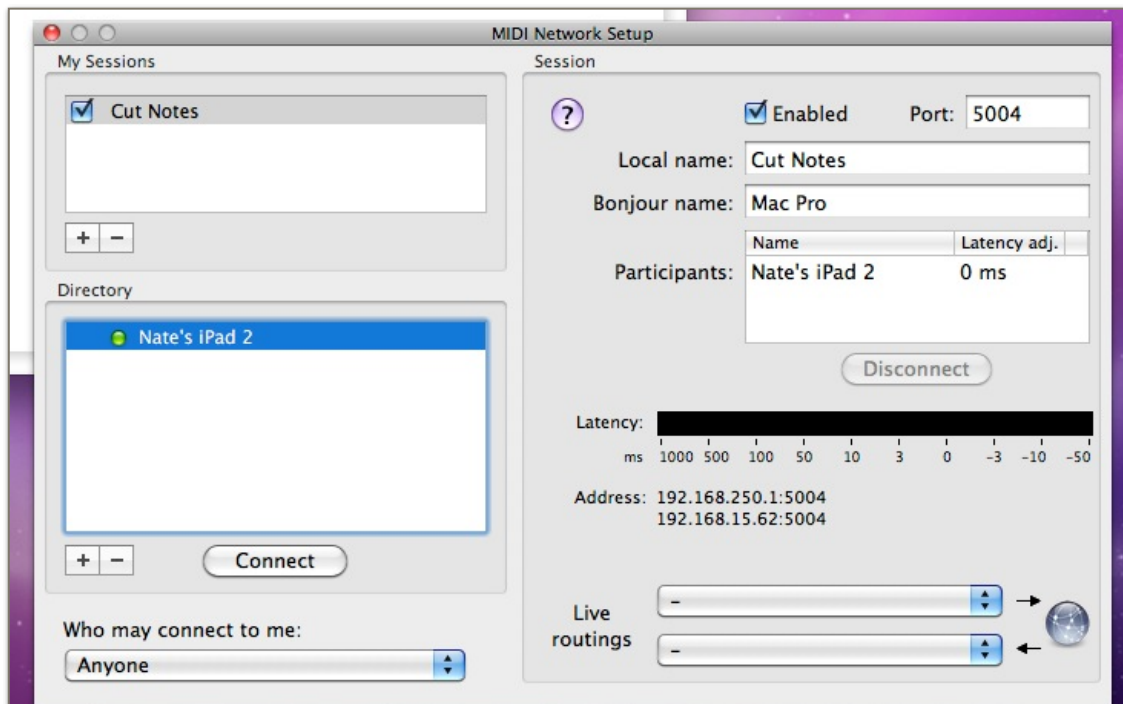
MIDI Network Setup

My Sessions

Cut Notes

+ −

Directory

Nate's iPad 2

+ −

Connect

Who may connect to me:

Anyone

Session

?

Enabled

Port: 5004

Local name: Cut Notes

Bonjour name: Mac Pro

| Name | Latency adj. |
|---|---|
| Nate's iPad 2 | 0 ms |

Participants:

Disconnect

Latency:

ms 1000 500 100 50 10 3 0 −3 −10 −50

Address: 192.168.250.1:5004
192.168.15.62:5004

Live routings

–

–